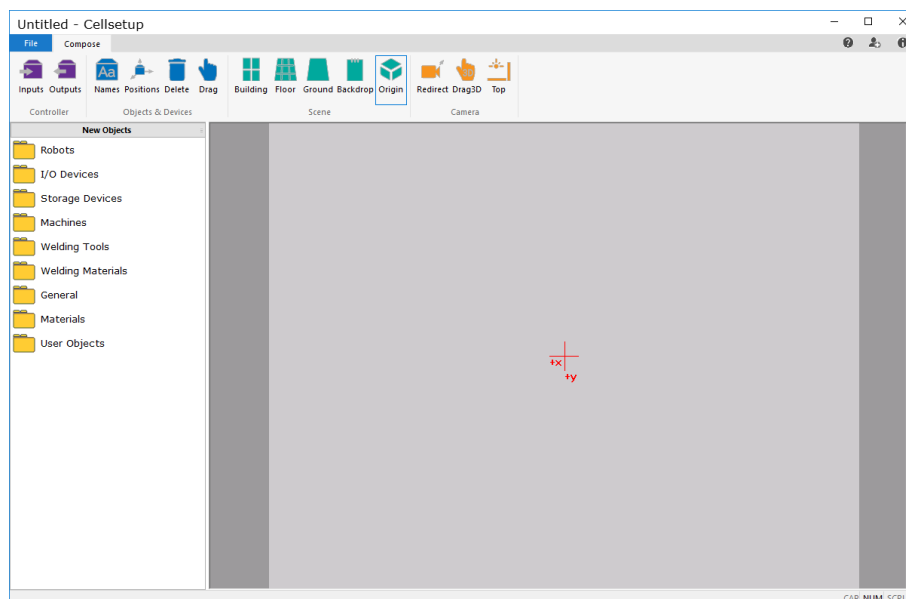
Untitled - Cellsetup

File Compose

Inputs Outputs
Controller

Names Positions Delete Drag
Objects & Devices

Building Floor Ground Backdrop Origin
Scene

Redirect Drag3D Top
Camera

New Objects

Robots
I/O Devices
Storage Devices
Machines
Welding Tools
Welding Materials
General
Materials
User Objects

+x
+y

CAP NUM SCRL